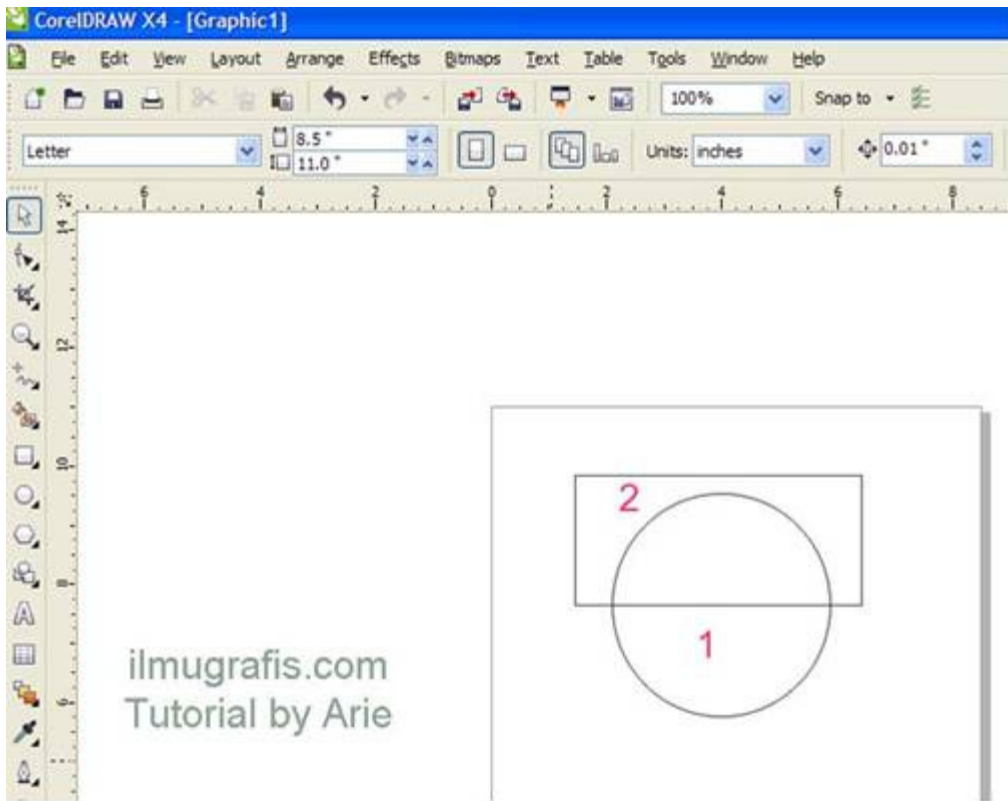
CorelDRAW X4 - [Graphic1]

File Edit View Layout Arrange Effects Bitmaps Text Table Tools Window Help

100% Snap to

Letter 8.5 " 11.0 " Units: inches 0.01 "

6 4 2 0 2 4 6 8

14 12 10 8 6

2

1

ilmugrafis.com
Tutorial by Arie